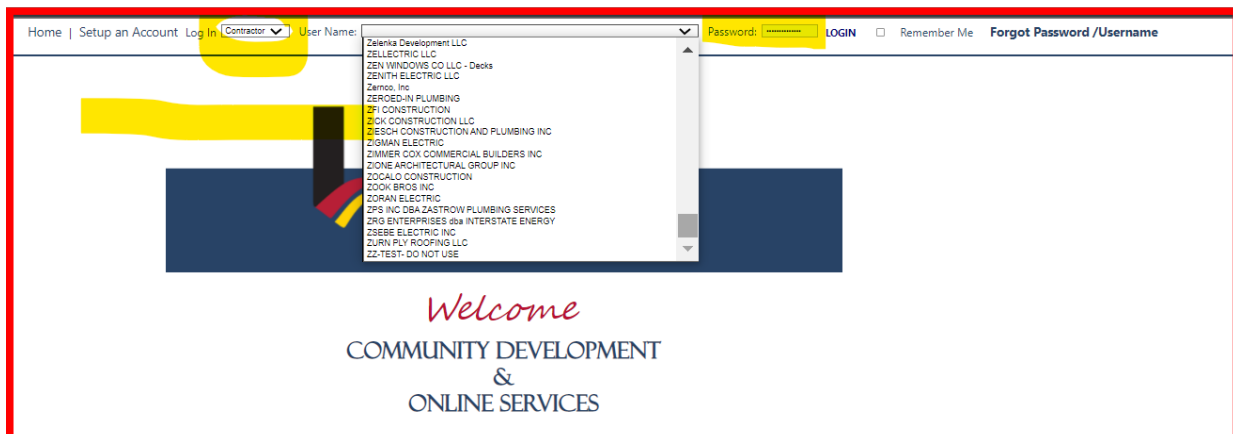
Home | Setup an Account Log In Contractor User Name: Password: ••••••••••••• LOGIN Remember Me Forgot Password /Username

Zelenka Development LLC
ZELLECTRIC LLC
ZEN WINDOWS CO LLC - Decks
ZENITH ELECTRIC LLC
Zernco, Inc
ZEROED-IN PLUMBING
ZFI CONSTRUCTION
ZICK CONSTRUCTION LLC
ZIESCH CONSTRUCTION AND PLUMBING INC
ZIGMAN ELECTRIC
ZIMMER COX COMMERCIAL BUILDERS INC
ZIONE ARCHITECTURAL GROUP INC
ZOCALO CONSTRUCTION
ZOOK BROS INC
ZORAN ELECTRIC
ZPS INC DBA ZASTROW PLUMBING SERVICES
ZRG ENTERPRISES dba INTERSTATE ENERGY
ZSEBE ELECTRIC INC
ZURN PLY ROOFING LLC
ZZ-TEST- DO NOT USE

Welcome
COMMUNITY DEVELOPMENT
&
ONLINE SERVICES